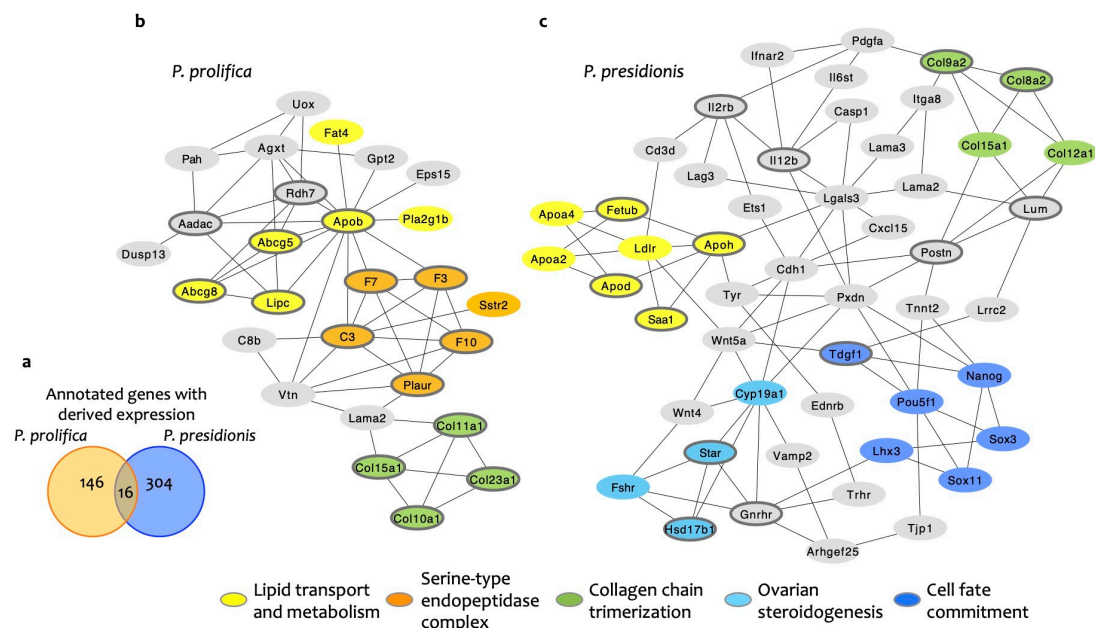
b

P. prolifica

Uox
Fat4
Pah
Agxt
Gpt2
Eps15
Rdh7
Aadac
Apob
Pla2g1b
Abcg5
Dusp13
F7
F3
Abcg8
Lipc
Sstr2
C8b
C3
F10
Vtn
Plaur
Lama2
Col11a1
Col15a1
Col23a1
Col10a1

c

P. presidionis

Pdgfa
Ifnar2
Col9a2
Il6st
Col8a2
Il2rb
Casp1
Itga8
Cd3d
Il12b
Lama3
Col15a1
Col12a1
Lag3
Lgals3
Lama2
Apoa4
Fetub
Ets1
Lum
Cxcl15
Ldlr
Apoh
Postn
Apoa2
Cdh1
Apod
Tyr
Pxdn
Tnnt2
Lrrc2
Saa1
Wnt5a
Tdgf1
Nanog
Cyp19a1
Ednrb
Pou5f1
Wnt4
Star
Lhx3
Sox3
Vamp2
Fshr
Sox11
Trhr
Gnrhr
Hsd17b1
Tjp1
Arhgef25

a

Annotated genes with derived expression

P. prolifica
P. presidionis
146
16
304

Lipid transport and metabolism
Serine-type endopeptidase complex
Collagen chain trimerization
Ovarian steroidogenesis
Cell fate commitment